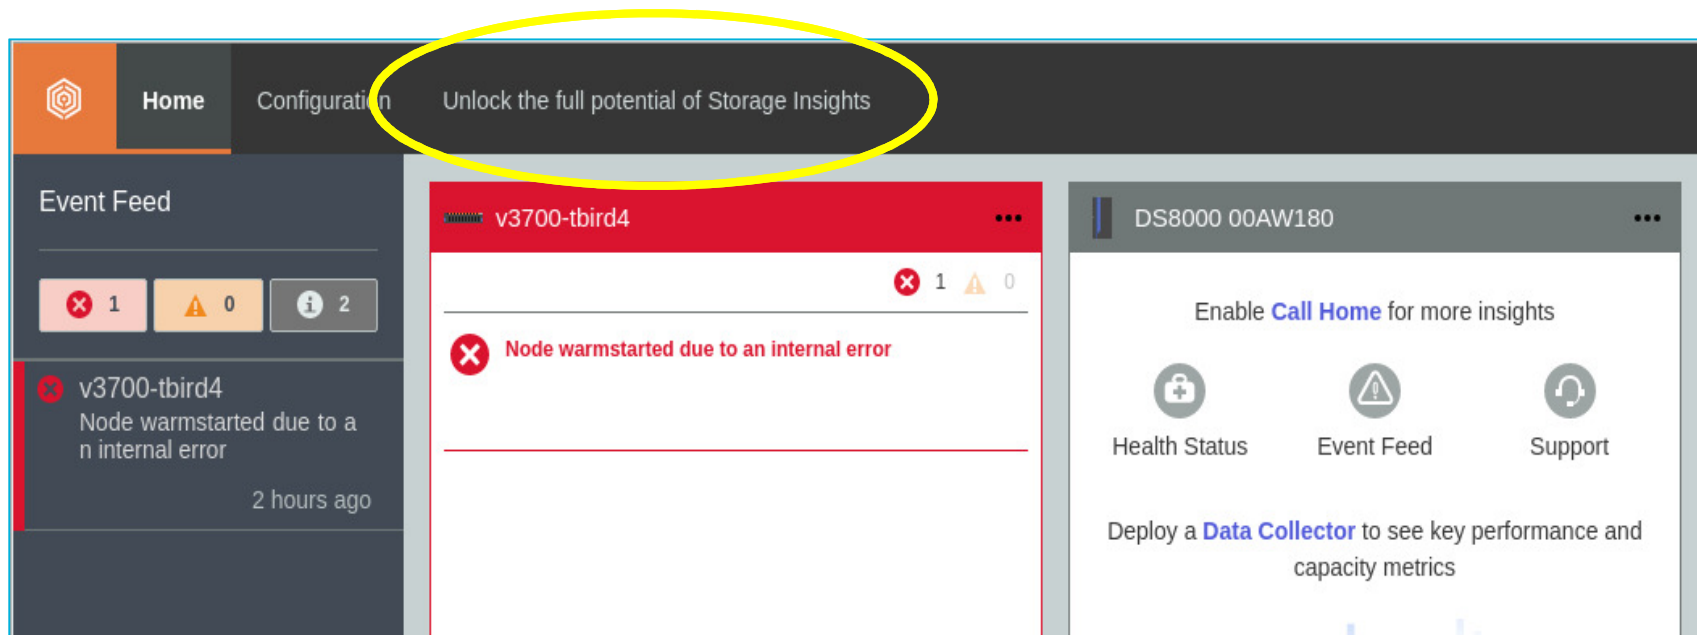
Home

Configurati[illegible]n

Unlock the full potential of Storage Insights

Event Feed

1 0 2

v3700-tbird4
Node warmstarted due to a n internal error
2 hours ago

v3700-tbird4 •••

1 0

Node warmstarted due to an internal error

DS8000 00AW180 •••

Enable Call Home for more insights

Health Status

Event Feed

Support

Deploy a Data Collector to see key performance and capacity metrics